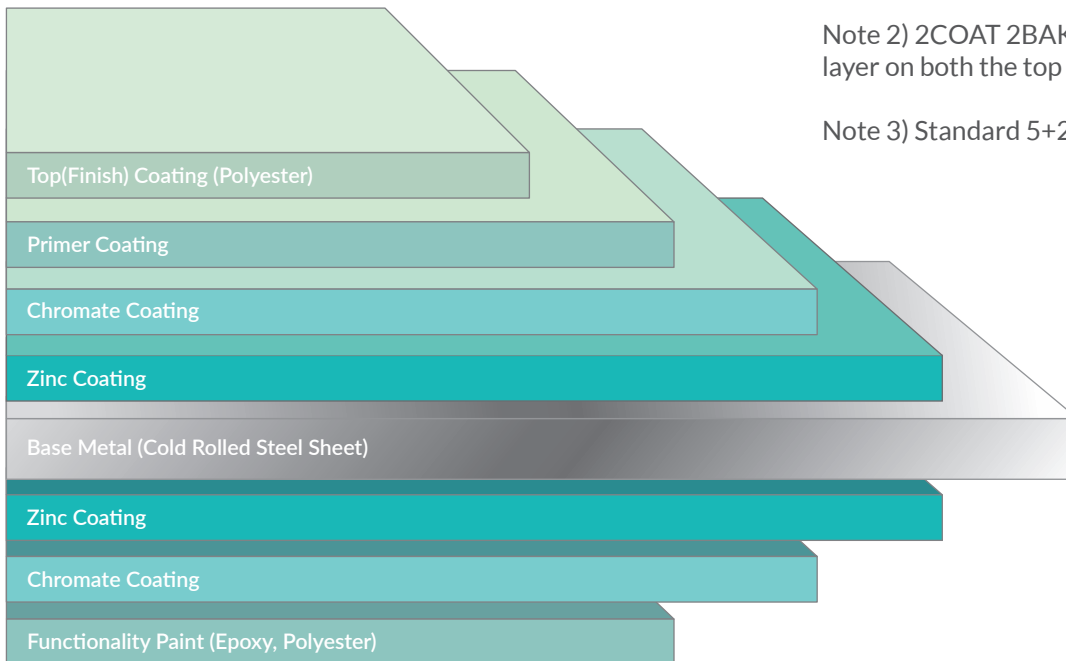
Note 2) 2COAT 2BAK
layer on both the top

Note 3) Standard 5+2

Top(Finish) Coating (Polyester)

Primer Coating

Chromate Coating

Zinc Coating

Base Metal (Cold Rolled Steel Sheet)

Zinc Coating

Chromate Coating

Functionality Paint (Epoxy, Polyester)